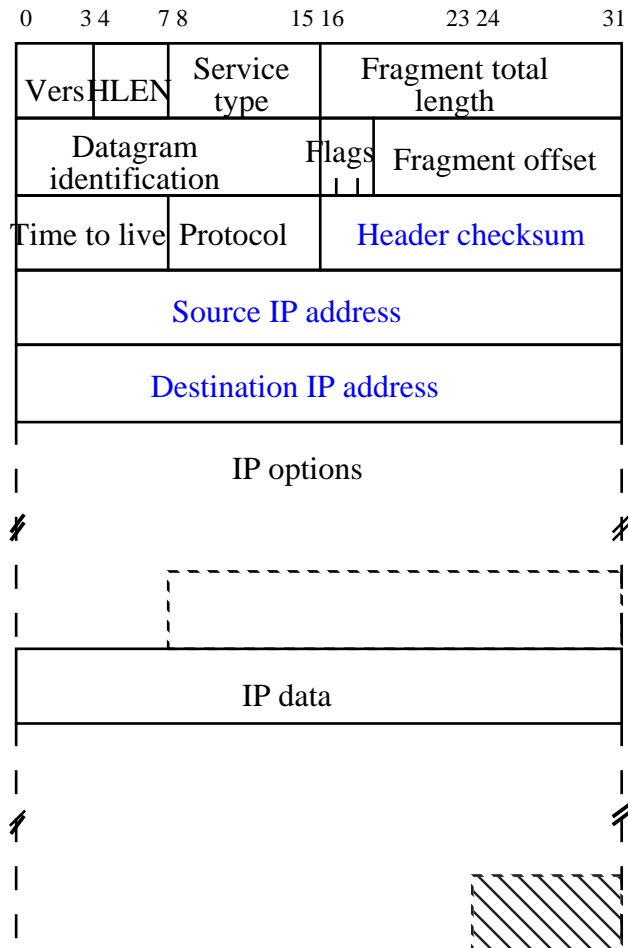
0 3 4 7 8 15 16 23 24 31

| Vers | HLEN | Service type | Fragment total length |
|---|---|---|---|
| Datagram identification | | Flags | Fragment offset |
| Time to live | Protocol | Header checksum | |

Source IP address

Destination IP address

IP options

IP data